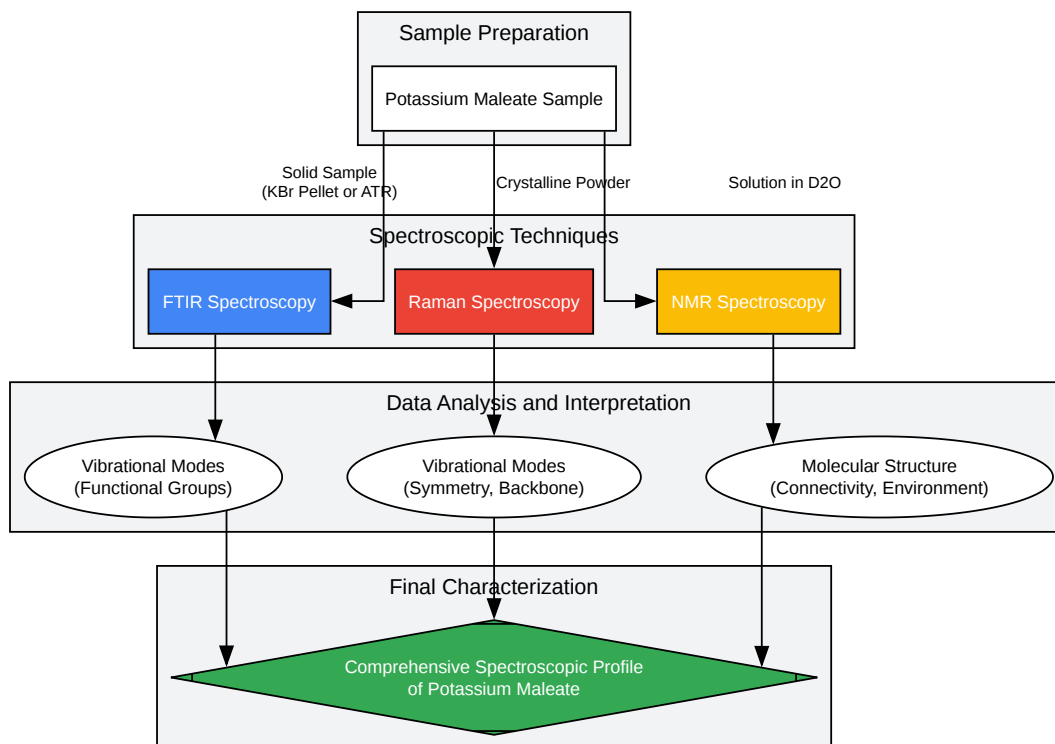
Sample Preparation

Potassium Maleate Sample

Solid Sample
(KBr Pellet or ATR)

Crystalline Powder

Solution in D2O

Spectroscopic Techniques

FTIR Spectroscopy

Raman Spectroscopy

NMR Spectroscopy

Data Analysis and Interpretation

Vibrational Modes
(Functional Groups)

Vibrational Modes
(Symmetry, Backbone)

Molecular Structure
(Connectivity, Environment)

Final Characterization

Comprehensive Spectroscopic Profile
of Potassium Maleate